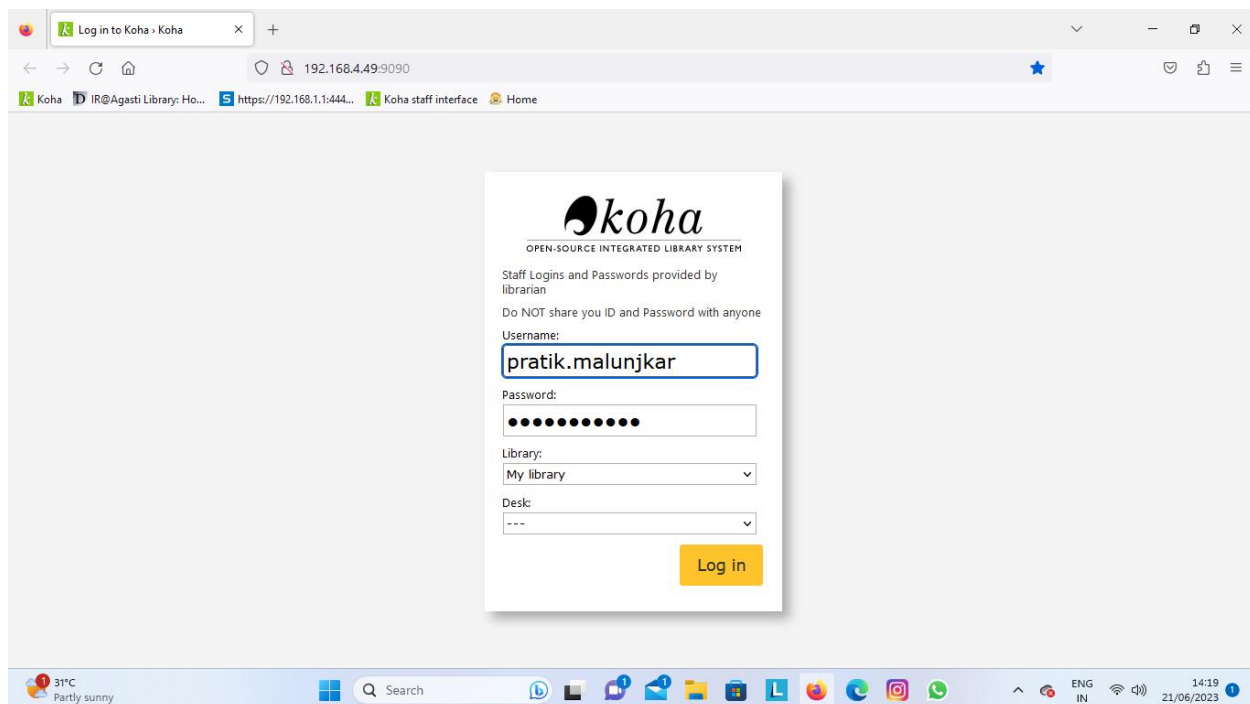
Log in to Koha › Koha

192.168.4.49:9090

Koha | IR@Agasti Library: Ho... | https://192.168.1.1:444... | Koha staff interface | Home

koha
OPEN-SOURCE INTEGRATED LIBRARY SYSTEM

Staff Logins and Passwords provided by librarian

Do NOT share you ID and Password with anyone

Username:
pratik.malunjkar

Password:
●●●●●●●●●●●

Library:
My library

Desk:
---

Log in

31°C
Partly sunny

Search

ENG
IN

14:19
21/06/2023